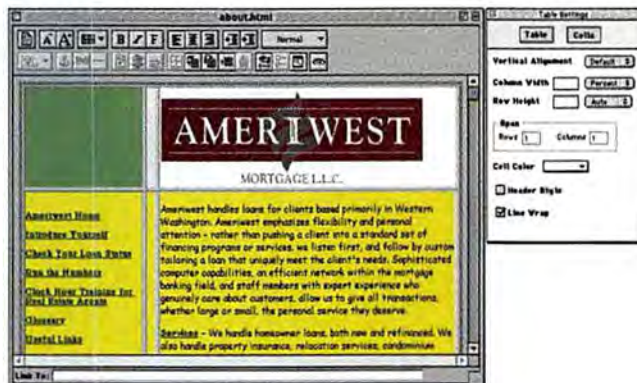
about.html

Normal

AMERIWEST

MORTGAGE L.L.C.

Ameriwest Home

Introduce Yourself

Check Your Loan Status

Run the Numbers

Check Your Training for Real Estate Agents

Glossary

Useful Links

Ameriwest handles loans for clients based primarily in Western Washington. Ameriwest emphasizes flexibility and personal attention - rather than pushing a client into a standard set of financing programs or services, we listen first, and follow by custom tailoring a loan that uniquely meet the client's needs. Sophisticated computer capabilities, an efficient network within the mortgage banking field, and staff members with expert experience who genuinely care about customers, allow us to give all transactions, whether large or small, the personal service they deserve.

Services - We handle homeowner loans, both new and refinanced. We also handle property insurance, relocation services, condominium

Link To:

Table Settings

Table

Cells

Vertical Alignment

Default

Column Width

Percent

Row Height

Auto

Span

Rows

1

Columns

1

Cell Color

Header Style

Line Wrap